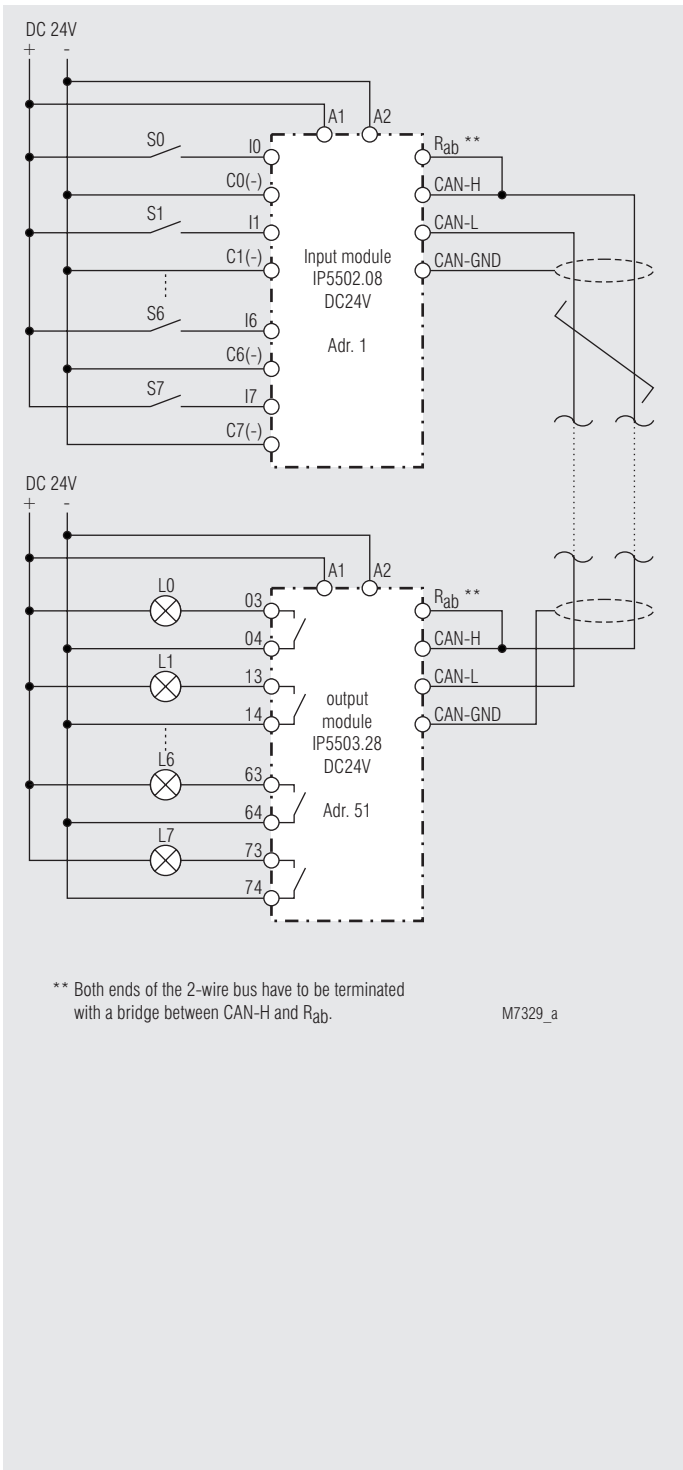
DC 24V
+ -

A1 A2

S0 I0
C0(-)
S1 I1
C1(-)
S6 I6
C6(-)
S7 I7
C7(-)

$R_{ab}$ **
CAN-H
CAN-L
CAN-GND

Input module
IP5502.08
DC24V

Adr. 1

DC 24V
+ -

A1 A2

L0 03
04
L1 13
14
L6 63
64
L7 73
74

$R_{ab}$ **
CAN-H
CAN-L
CAN-GND

output
module
IP5503.28
DC24V

Adr. 51

** Both ends of the 2-wire bus have to be terminated with a bridge between CAN-H and $R_{ab}$.

M7329_a